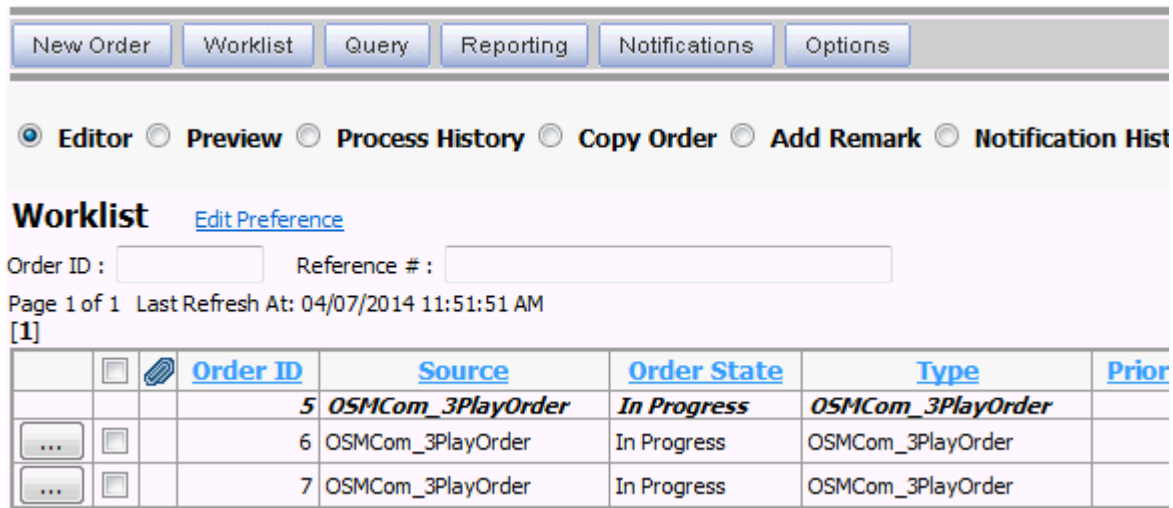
New Order | Worklist | Query | Reporting | Notifications | Options

Editor Preview Process History Copy Order Add Remark Notification Hist

Worklist Edit Preference

Order ID :  Reference # :

Page 1 of 1 Last Refresh At: 04/07/2014 11:51:51 AM
[1]

| | | | Order ID | Source | Order State | Type | Prior |
|---|---|---|---|---|---|---|---|
| | | | 5 | OSMCom_3PlayOrder | In Progress | OSMCom_3PlayOrder | |
| ... | | | 6 | OSMCom_3PlayOrder | In Progress | OSMCom_3PlayOrder | |
| ... | | | 7 | OSMCom_3PlayOrder | In Progress | OSMCom_3PlayOrder | |